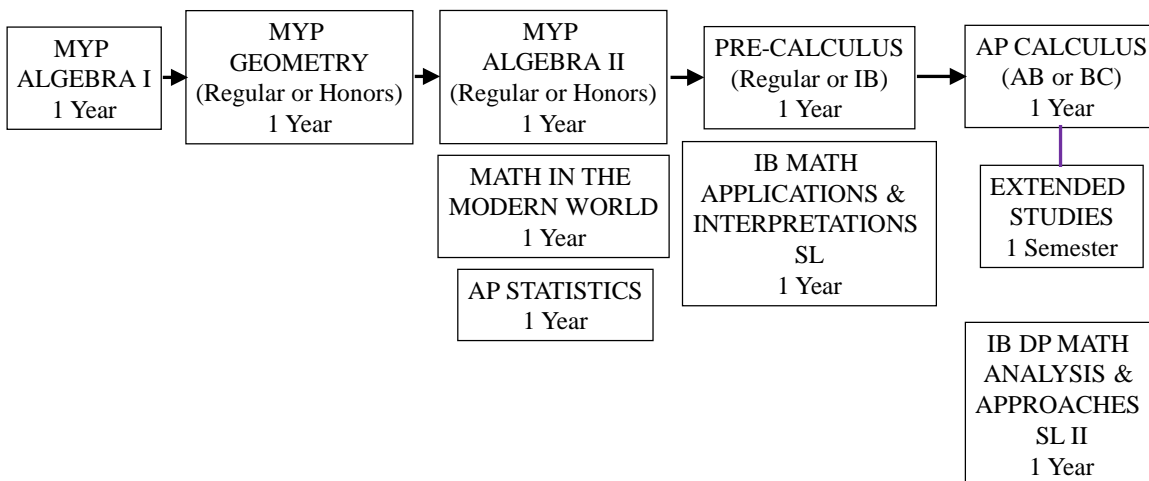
MYP
ALGEBRA I
1 Year

MYP
GEOMETRY
(Regular or Honors)
1 Year

MYP
ALGEBRA II
(Regular or Honors)
1 Year

MATH IN THE
MODERN WORLD
1 Year

AP STATISTICS
1 Year

PRE-CALCULUS
(Regular or IB)
1 Year

IB MATH
APPLICATIONS &
INTERPRETATIONS
SL
1 Year

AP CALCULUS
(AB or BC)
1 Year

EXTENDED
STUDIES
1 Semester

IB DP MATH
ANALYSIS &
APPROACHES
SL II
1 Year